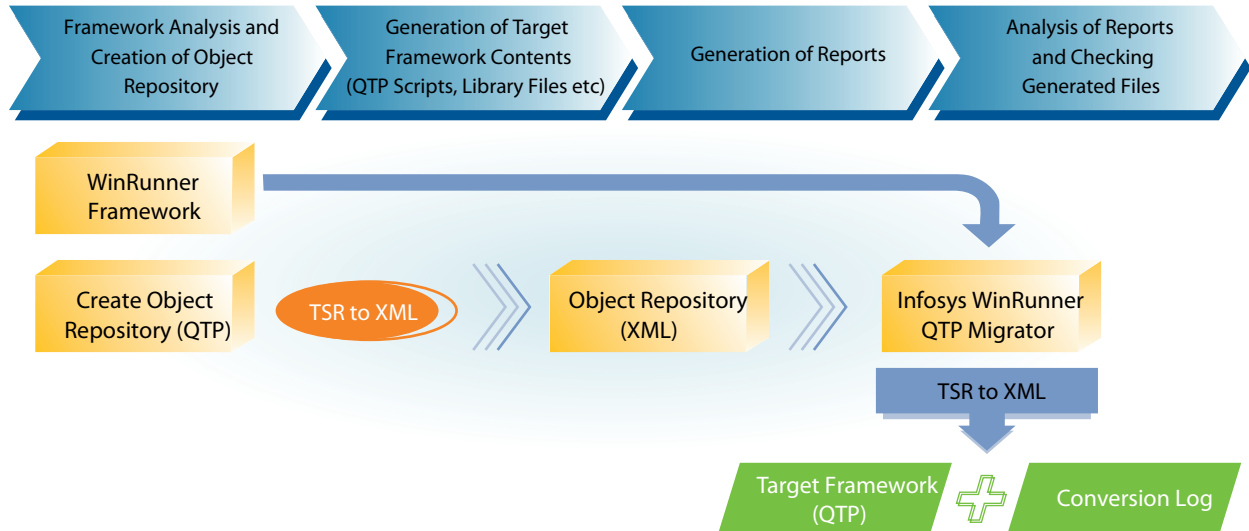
Framework Analysis and Creation of Object Repository

Generation of Target Framework Contents (QTP Scripts, Library Files etc)

Generation of Reports

Analysis of Reports and Checking Generated Files

WinRunner Framework

Create Object Repository (QTP)

TSR to XML

Object Repository (XML)

Infosys WinRunner QTP Migrator

TSR to XML

Target Framework (QTP)

Conversion Log